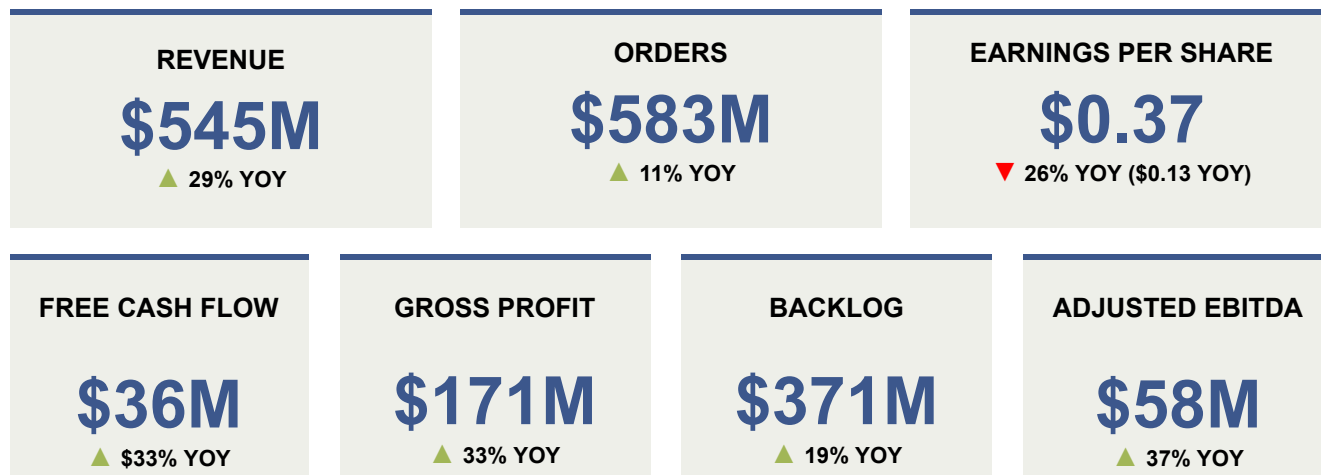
REVENUE
$545M
▲ 29% YOY

ORDERS
$583M
▲ 11% YOY

EARNINGS PER SHARE
$0.37
▼ 26% YOY ($0.13 YOY)

FREE CASH FLOW
$36M
▲ $33% YOY

GROSS PROFIT
$171M
▲ 33% YOY

BACKLOG
$371M
▲ 19% YOY

ADJUSTED EBITDA
$58M
▲ 37% YOY